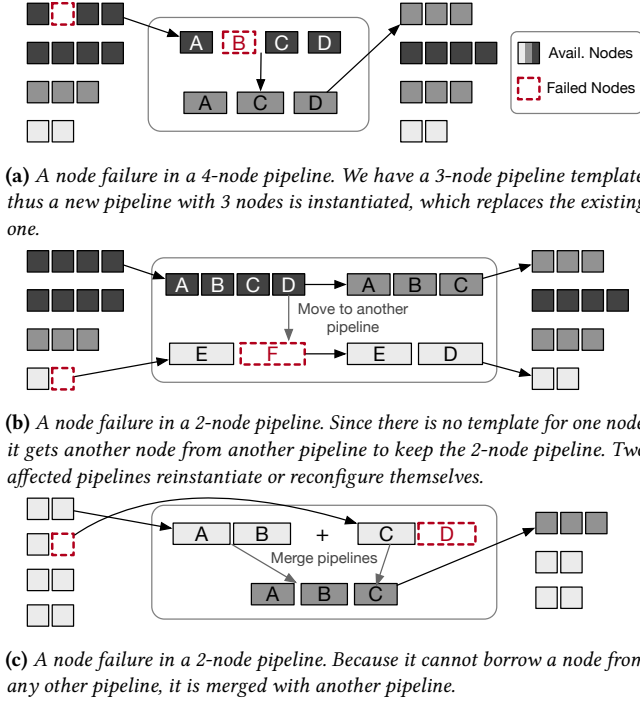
A B C D

A C D

Avail. Nodes

Failed Nodes

(a) A node failure in a 4-node pipeline. We have a 3-node pipeline template, thus a new pipeline with 3 nodes is instantiated, which replaces the existing one.

A B C D

A B C

Move to another pipeline

E F

E D

(b) A node failure in a 2-node pipeline. Since there is no template for one node, it gets another node from another pipeline to keep the 2-node pipeline. Two affected pipelines reinstantiate or reconfigure themselves.

A B + C D

Merge pipelines

A B C

(c) A node failure in a 2-node pipeline. Because it cannot borrow a node from any other pipeline, it is merged with another pipeline.